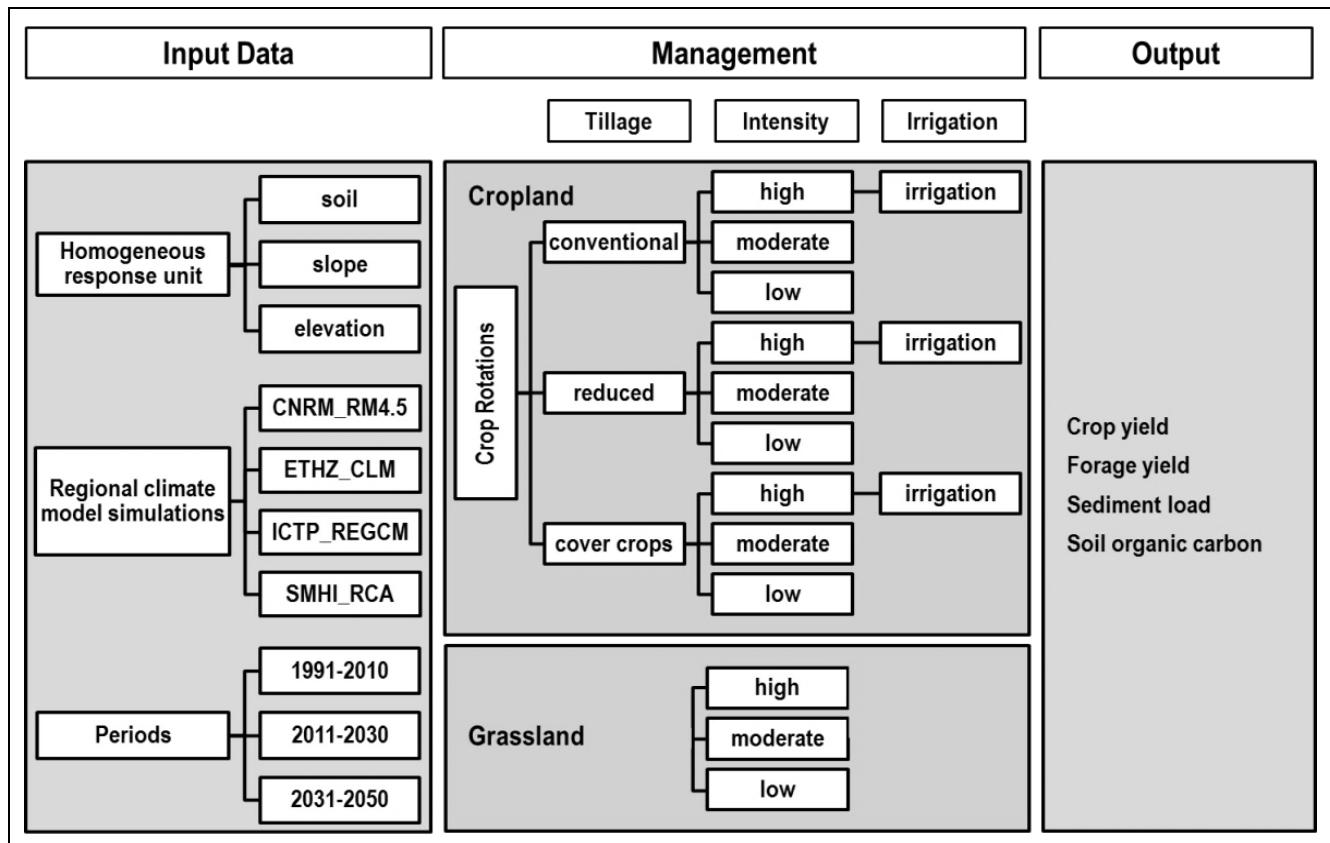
Input Data

Management

Output

Tillage

Intensity

Irrigation

Homogeneous response unit

soil

slope

elevation

Regional climate model simulations

CNRM_RM4.5

ETHZ_CLM

ICTP_REGCM

SMHI_RCA

Periods

1991-2010

2011-2030

2031-2050

Cropland

Crop Rotations

conventional

high

irrigation

moderate

low

reduced

high

irrigation

moderate

low

cover crops

high

irrigation

moderate

low

Grassland

high

moderate

low

Crop yield
Forage yield
Sediment load
Soil organic carbon